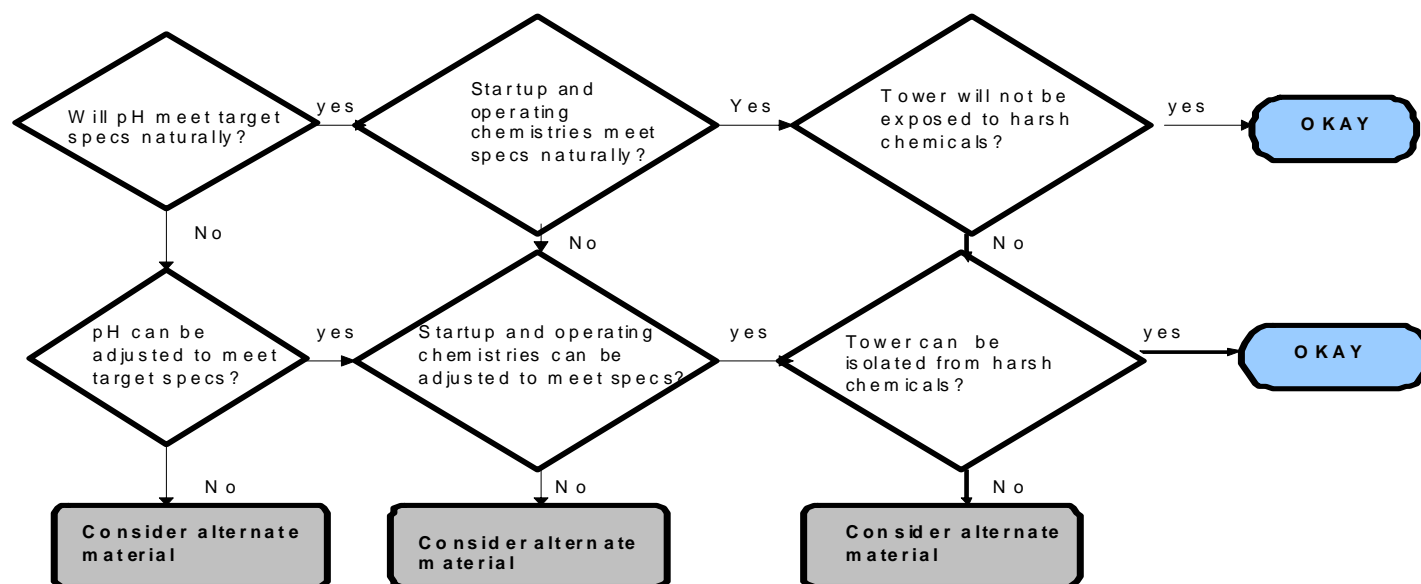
Will pH meet target specs naturally?

yes

Startup and operating chemistries meet specs naturally?

Yes

Tower will not be exposed to harsh chemicals?

yes

OKAY

No

No

No

pH can be adjusted to meet target specs?

yes

Startup and operating chemistries can be adjusted to meet specs?

yes

Tower can be isolated from harsh chemicals?

yes

OKAY

No

No

No

Consider alternate material

Consider alternate material

Consider alternate material